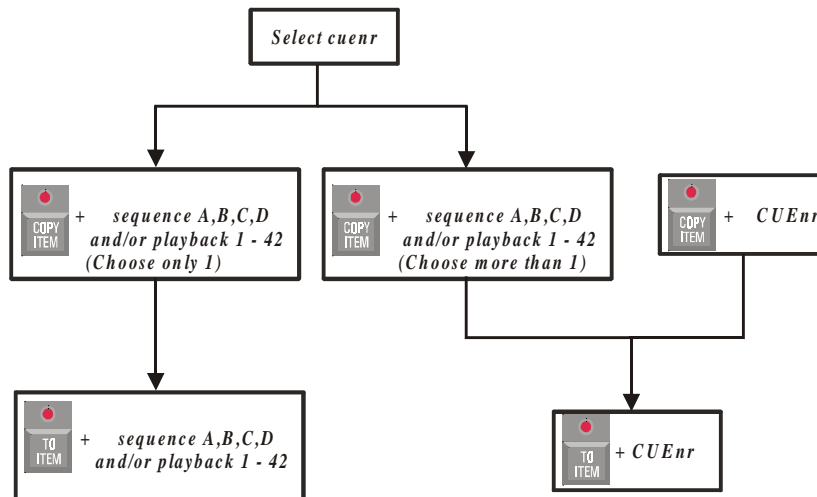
Select cuenr

COPY ITEM + sequence A,B,C,D and/or playback 1 - 42 (Choose only 1)

COPY ITEM + sequence A,B,C,D and/or playback 1 - 42 (Choose more than 1)

COPY ITEM + CUEnr

TO ITEM + sequence A,B,C,D and/or playback 1 - 42

TO ITEM + CUEnr